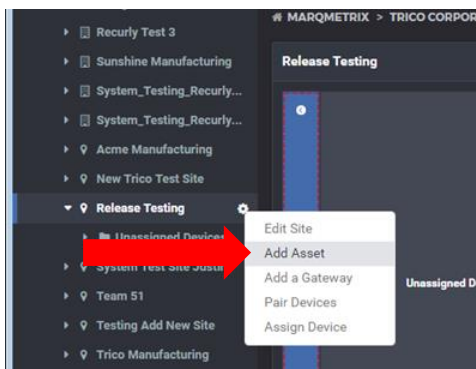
Recurly Test 3
Sunshine Manufacturing
System_Testing_Recurly...
System_Testing_Recurly...
Acme Manufacturing
New Trico Test Site
Release Testing
Unassigned Devices
System Test Site Justi
Team 51
Testing Add New Site
Trico Manufacturing

MARQMETRIX > TRICO CORPOR
Release Testing

Edit Site
Add Asset
Add a Gateway
Pair Devices
Assign Device

Unassigned D